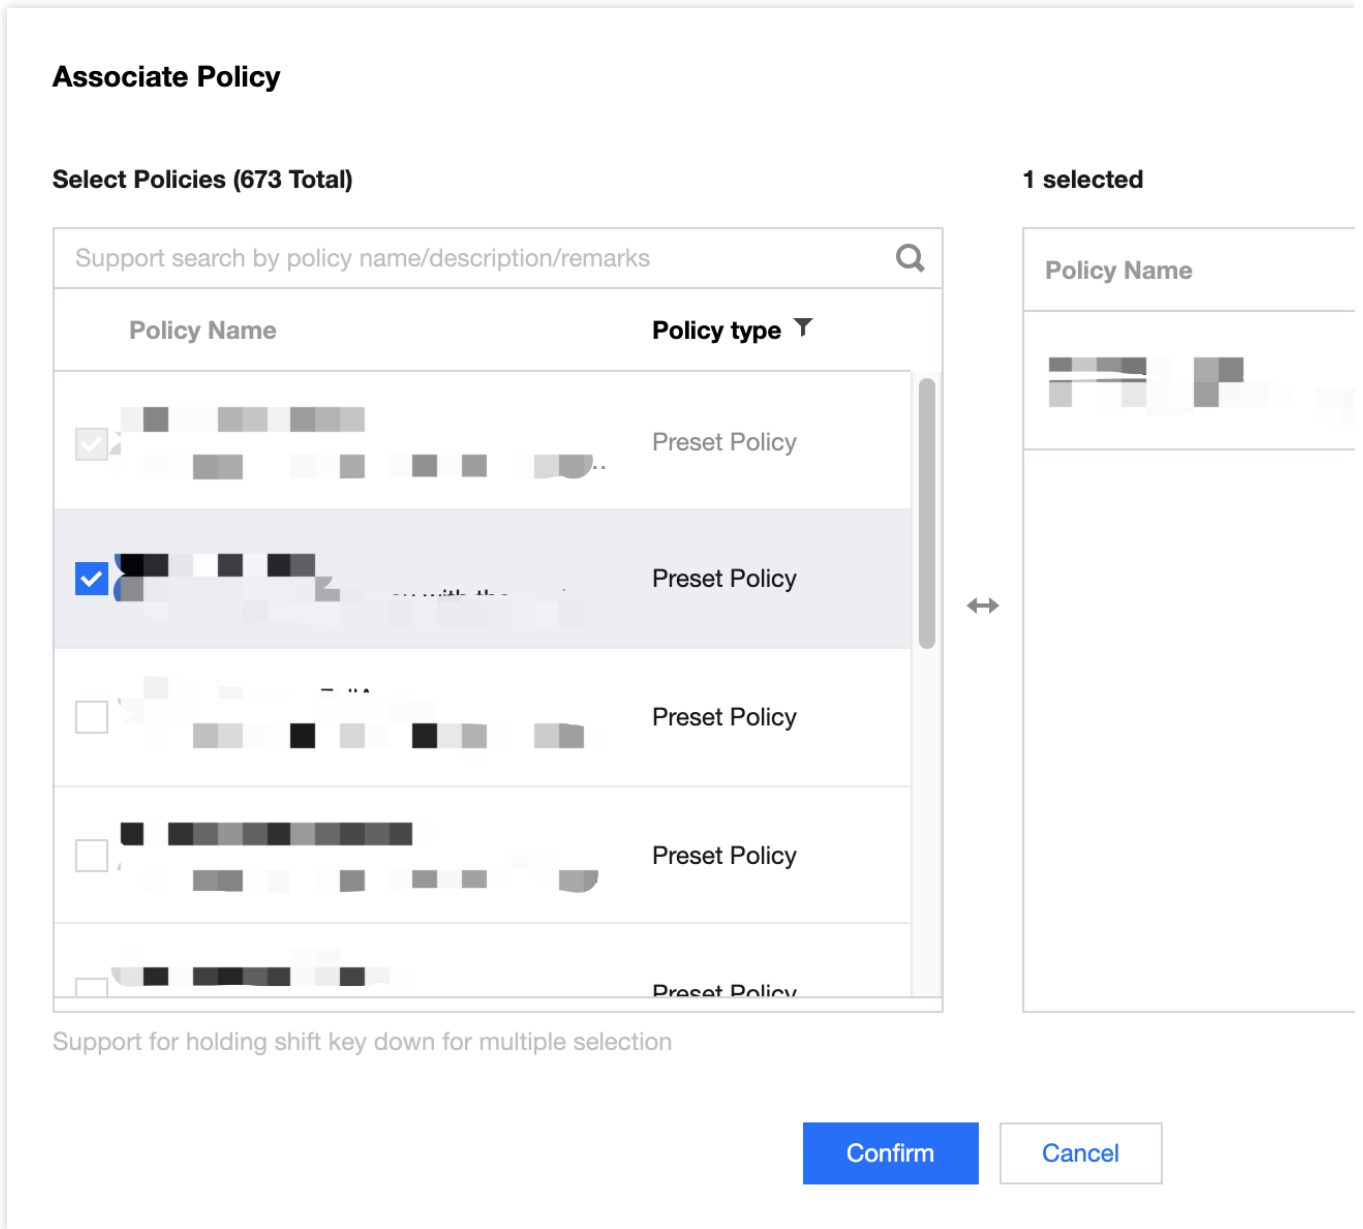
Associate Policy

Select Policies (673 Total)

1 selected

Support search by policy name/description/remarks

| Policy Name | Policy type |
|---|---|
| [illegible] | Preset Policy |
| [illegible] | Preset Policy |
| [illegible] | Preset Policy |
| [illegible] | Preset Policy |
| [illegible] | Preset Policy |

| Policy Name |
|---|
| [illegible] |

Support for holding shift key down for multiple selection

Confirm

Cancel